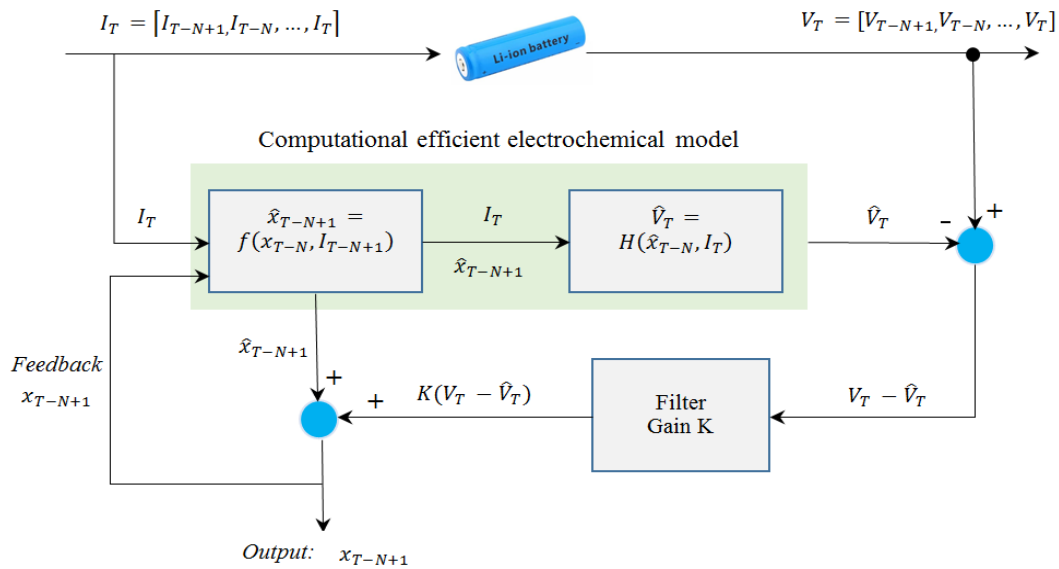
$I_T = [I_{T-N+1}, I_{T-N}, \ldots, I_T]$

Li-ion battery

$V_T = [V_{T-N+1}, V_{T-N}, \ldots, V_T]$

Computational efficient electrochemical model

$I_T$

$\hat{x}_{T-N+1} = f(x_{T-N}, I_{T-N+1})$

$I_T$

$\hat{x}_{T-N+1}$

$\hat{V}_T = H(\hat{x}_{T-N}, I_T)$

$\hat{V}_T$

-

+

Feedback $x_{T-N+1}$

$\hat{x}_{T-N+1}$

+

+

$K(V_T - \hat{V}_T)$

Filter Gain K

$V_T - \hat{V}_T$

Output: $x_{T-N+1}$